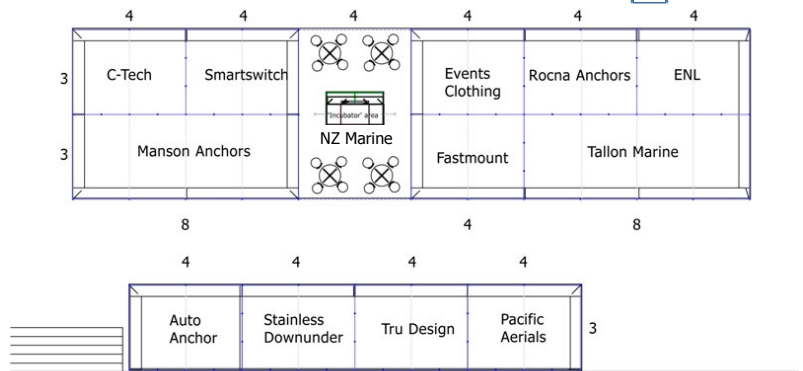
4 4 4 4 4 4

3 C-Tech Smartswitch

"Incubator" area

NZ Marine

Events Clothing

Rocna Anchors

ENL

3 Manson Anchors

Fastmount

Tallon Marine

8 4 8

4 4 4 4

Auto Anchor

Stainless Downunder

Tru Design

Pacific Aerials

3